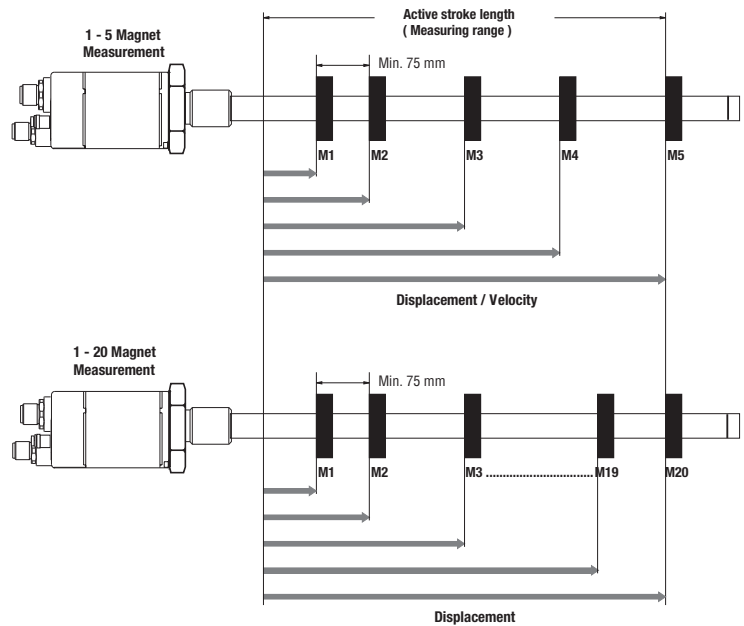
Active stroke length
( Measuring range )

1 - 5 Magnet
Measurement

Min. 75 mm

M1 M2 M3 M4 M5

Displacement / Velocity

1 - 20 Magnet
Measurement

Min. 75 mm

M1 M2 M3 ............................. M19 M20

Displacement